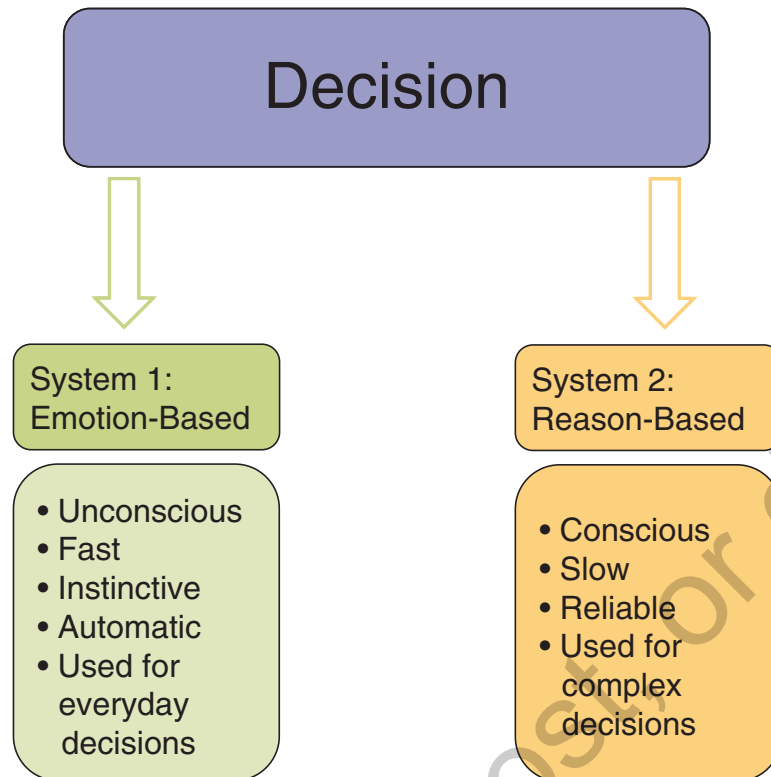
Decision

System 1: Emotion-Based

• Unconscious
• Fast
• Instinctive
• Automatic
• Used for everyday decisions

System 2: Reason-Based

• Conscious
• Slow
• Reliable
• Used for complex decisions

ost, or